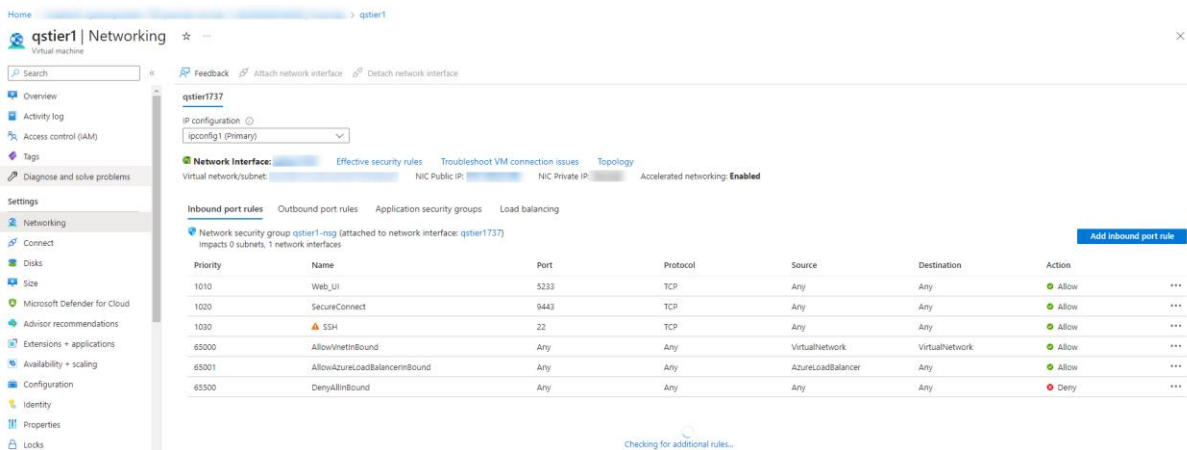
Home > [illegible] > qstier1

qstier1 | Networking ☆ ···
Virtual machine

Search

Overview
Activity log
Access control (IAM)
Tags
Diagnose and solve problems

Settings
Networking
Connect
Disks
Size
Microsoft Defender for Cloud
Advisor recommendations
Extensions + applications
Availability + scaling
Configuration
Identity
Properties
Locks

Feedback   Attach network interface   Detach network interface

qstier1737

IP configuration
ipconfig1 (Primary)

Network Interface: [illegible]   Effective security rules   Troubleshoot VM connection issues   Topology
Virtual network/subnet: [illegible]   NIC Public IP: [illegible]   NIC Private IP: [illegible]   Accelerated networking: Enabled

Inbound port rules   Outbound port rules   Application security groups   Load balancing

Network security group qstier1-nsg (attached to network interface: qstier1737)
Impacts 0 subnets, 1 network interfaces

Add inbound port rule

| Priority | Name | Port | Protocol | Source | Destination | Action |
|---|---|---|---|---|---|---|
| 1010 | Web_UI | 5233 | TCP | Any | Any | Allow |
| 1020 | SecureConnect | 9443 | TCP | Any | Any | Allow |
| 1030 | SSH | 22 | TCP | Any | Any | Allow |
| 65000 | AllowVnetInBound | Any | Any | VirtualNetwork | VirtualNetwork | Allow |
| 65001 | AllowAzureLoadBalancerInBound | Any | Any | AzureLoadBalancer | Any | Allow |
| 65500 | DenyAllInBound | Any | Any | Any | Any | Deny |

Checking for additional rules...